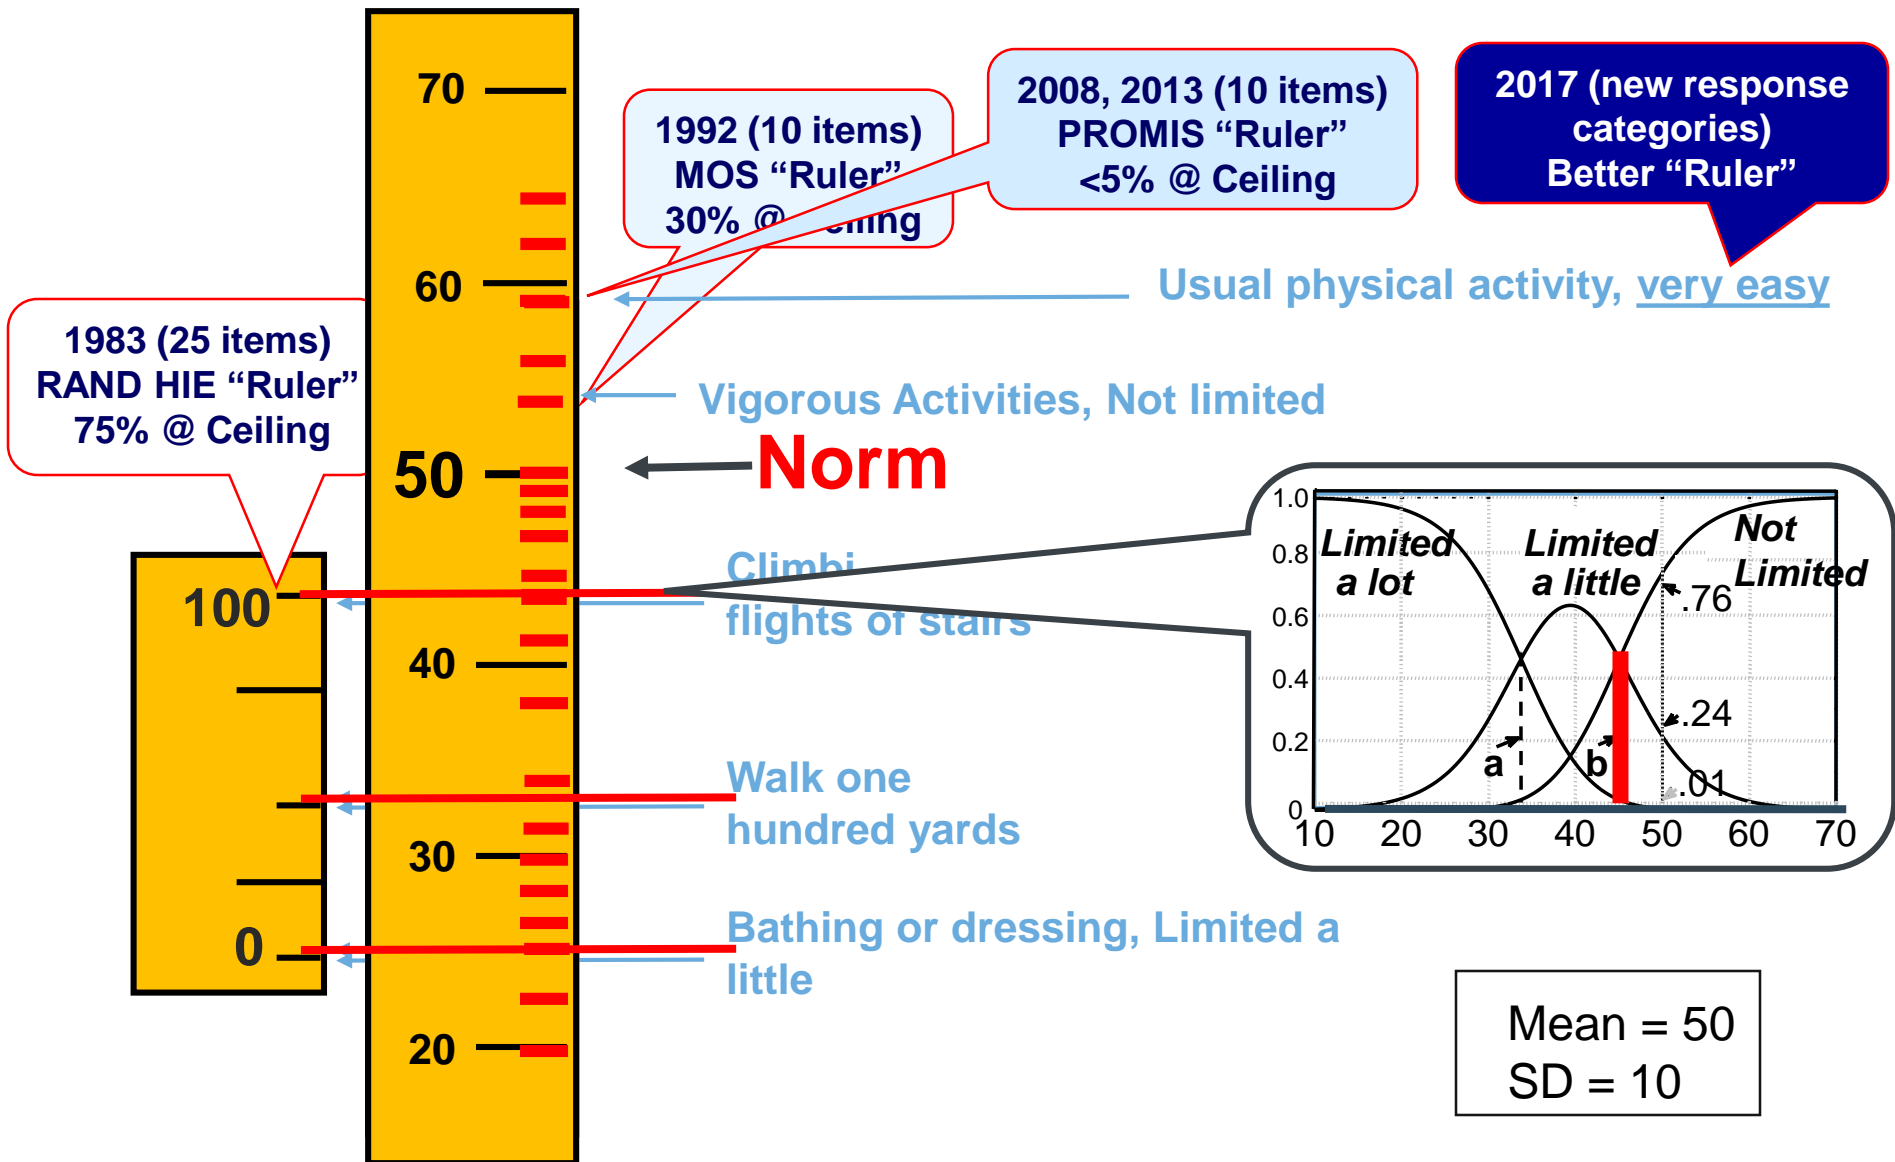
70

60

50

40

30

20

1992 (10 items)
MOS "Ruler"
30% @ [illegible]iling

2008, 2013 (10 items)
PROMIS "Ruler"
<5% @ Ceiling

2017 (new response categories)
Better "Ruler"

Usual physical activity, very easy

1983 (25 items)
RAND HIE "Ruler"
75% @ Ceiling

Vigorous Activities, Not limited

Norm

100

0

Climbi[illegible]
flights of stairs

Walk one hundred yards

Bathing or dressing, Limited a little

1.0
0.8
0.6
0.4
0.2
0
10 20 30 40 50 60 70

Limited a lot

Limited a little

Not Limited

.76
.24
.01
a
b

Mean = 50
SD = 10